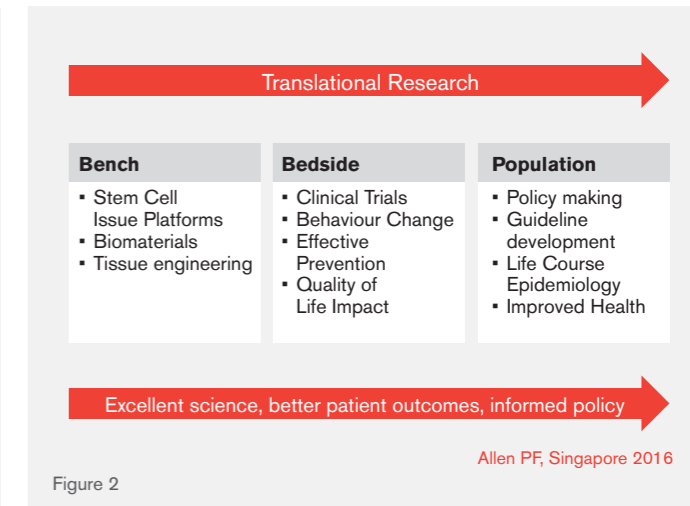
Translational Research

**Bench**
- Stem Cell Issue Platforms
- Biomaterials
- Tissue engineering

**Bedside**
- Clinical Trials
- Behaviour Change
- Effective Prevention
- Quality of Life Impact

**Population**
- Policy making
- Guideline development
- Life Course Epidemiology
- Improved Health

Excellent science, better patient outcomes, informed policy

Allen PF, Singapore 2016

Figure 2